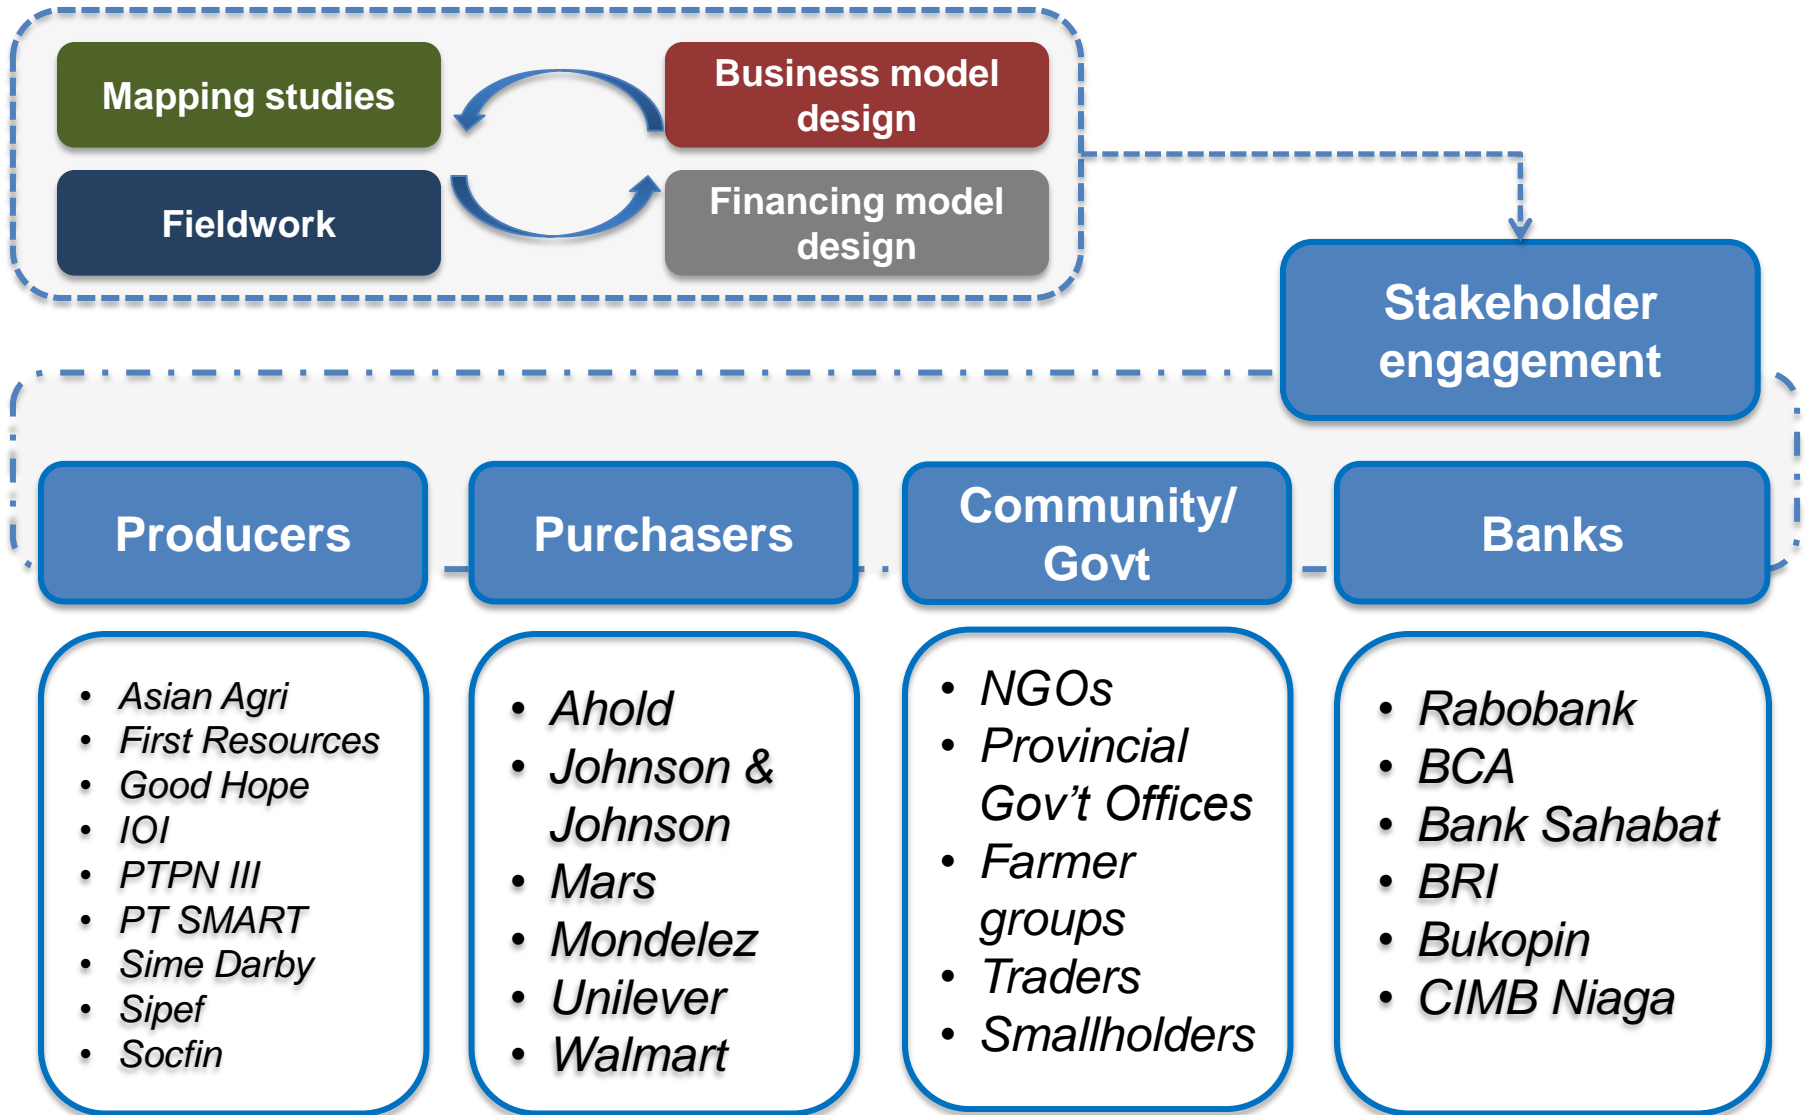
Mapping studies

Business model design

Fieldwork

Financing model design

Stakeholder engagement

Producers

Purchasers

Community/ Govt

Banks

- Asian Agri
- First Resources
- Good Hope
- IOI
- PTPN III
- PT SMART
- Sime Darby
- Sipef
- Socfin

- Ahold
- Johnson & Johnson
- Mars
- Mondelez
- Unilever
- Walmart

- NGOs
- Provincial Gov't Offices
- Farmer groups
- Traders
- Smallholders

- Rabobank
- BCA
- Bank Sahabat
- BRI
- Bukopin
- CIMB Niaga